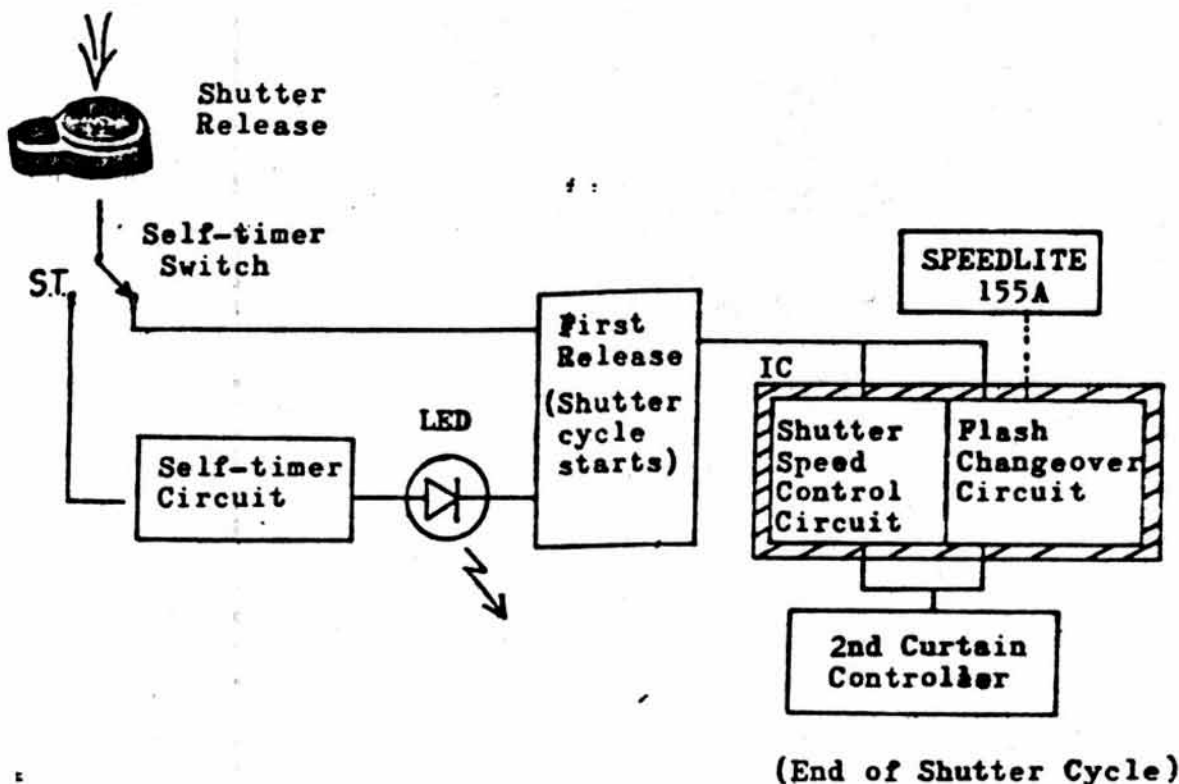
Shutter Release

Self-timer Switch

S.T.

SPEEDLITE 155A

First Release (Shutter cycle starts)

IC

LED

Self-timer Circuit

Shutter Speed Control Circuit

Flash Changeover Circuit

2nd Curtain Controller

(End of Shutter Cycle)